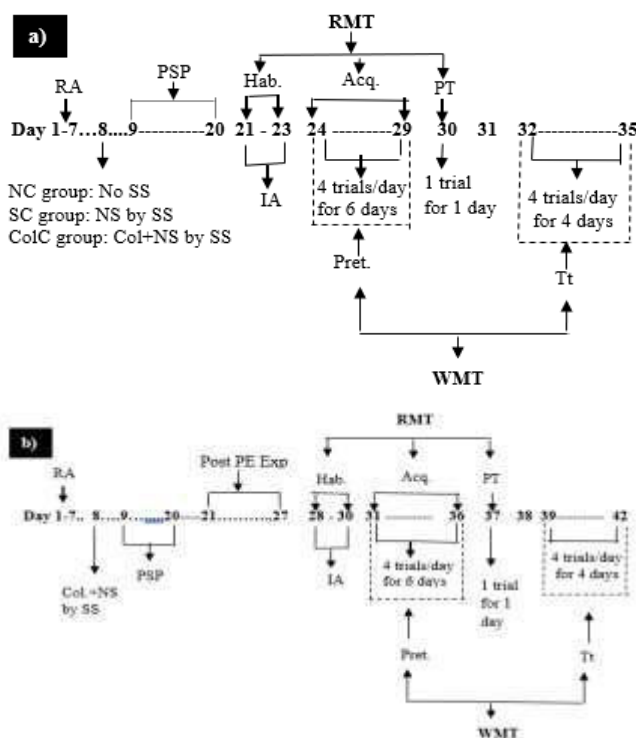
a)

RMT

RA

PSP

Hab.

Acq.

PT

Day 1-7...8....9----------20 21 - 23 24 ----------29 30 31 32----------35

NC group: No SS
SC group: NS by SS
ColC group: Col+NS by SS

IA

4 trials/day for 6 days

1 trial for 1 day

4 trials/day for 4 days

Pret.

Tt

WMT

b)

RMT

RA

Post PE Exp

Hab.

Acq.

PT

Day 1-7.. 8.....9.........20.....21..........27 28 - 30 31 ........ 36 37 38 39 ........ 42

Col.+NS by SS

PSP

IA

4 trials/day for 6 days

1 trial for 1 day

4 trials/day for 4 days

Pret.

Tt

WMT